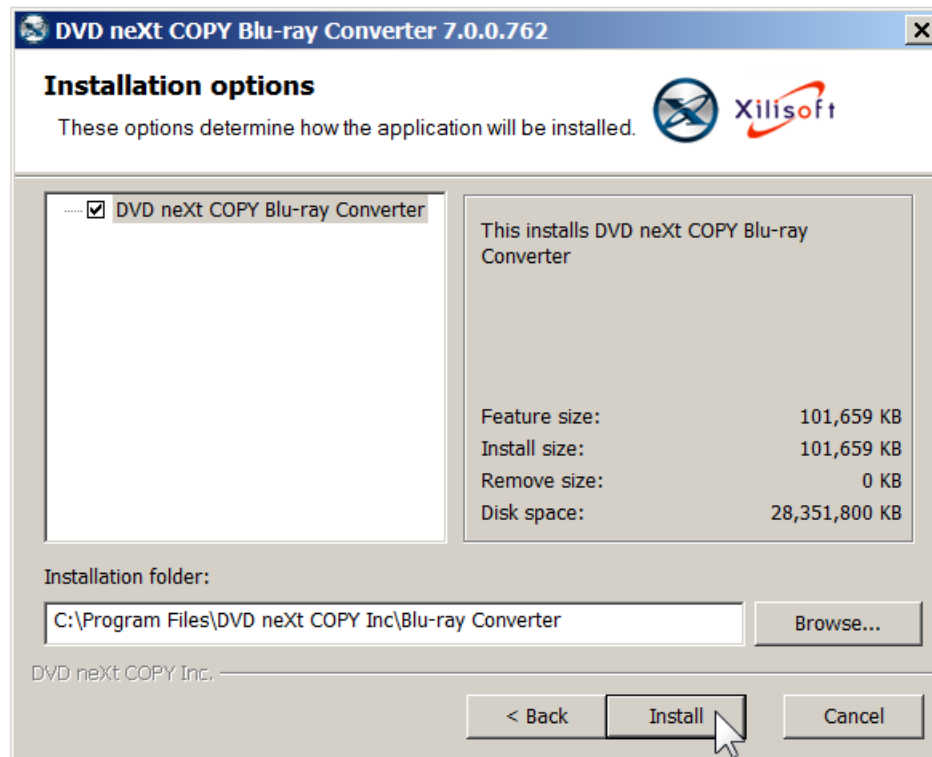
DVD neXt COPY Blu-ray Converter 7.0.0.762

Installation options

These options determine how the application will be installed.

Xilisoft

DVD neXt COPY Blu-ray Converter

This installs DVD neXt COPY Blu-ray Converter

| | |
|---|---|
| Feature size: | 101,659 KB |
| Install size: | 101,659 KB |
| Remove size: | 0 KB |
| Disk space: | 28,351,800 KB |

Installation folder:

C:\Program Files\DVD neXt COPY Inc\Blu-ray Converter

Browse...

DVD neXt COPY Inc.

< Back

Install

Cancel